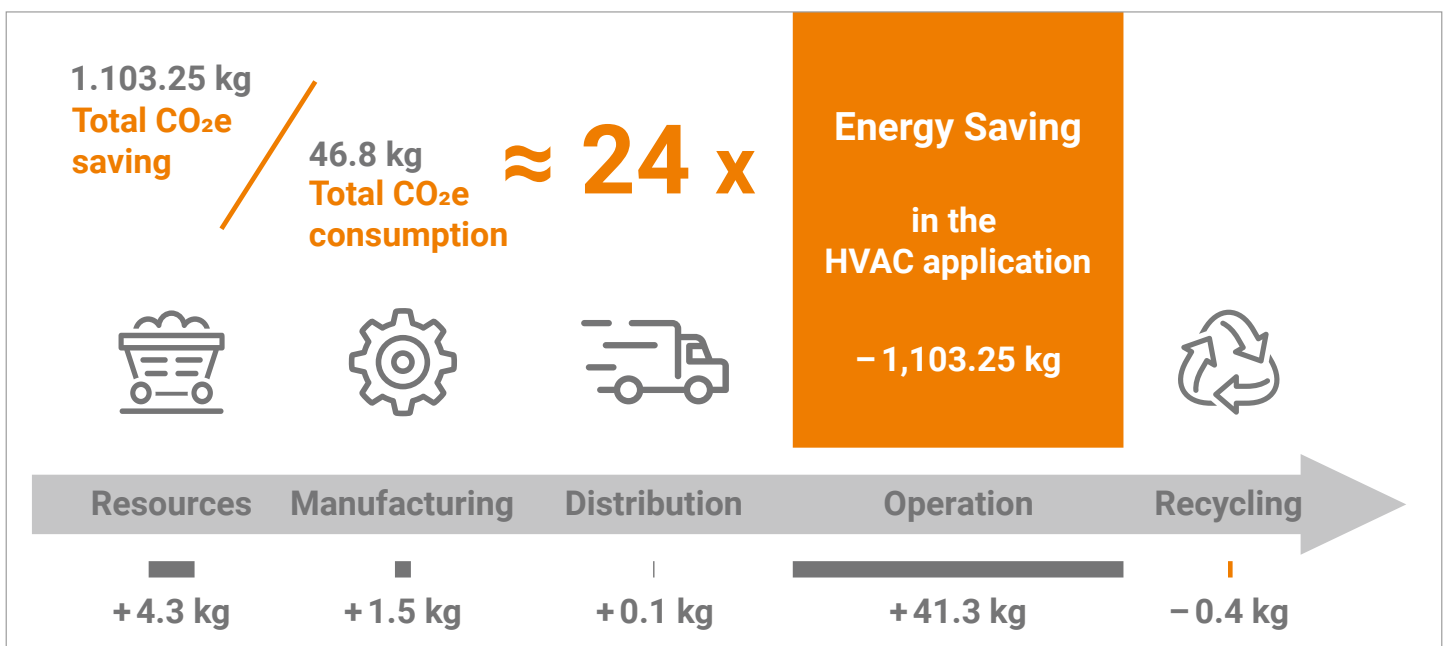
1.103.25 kg
Total $CO_2e$ saving

46.8 kg
Total $CO_2e$ consumption

≈ 24 x

Energy Saving

in the
HVAC application

– 1,103.25 kg

Resources Manufacturing Distribution Operation Recycling

+ 4.3 kg + 1.5 kg + 0.1 kg + 41.3 kg – 0.4 kg